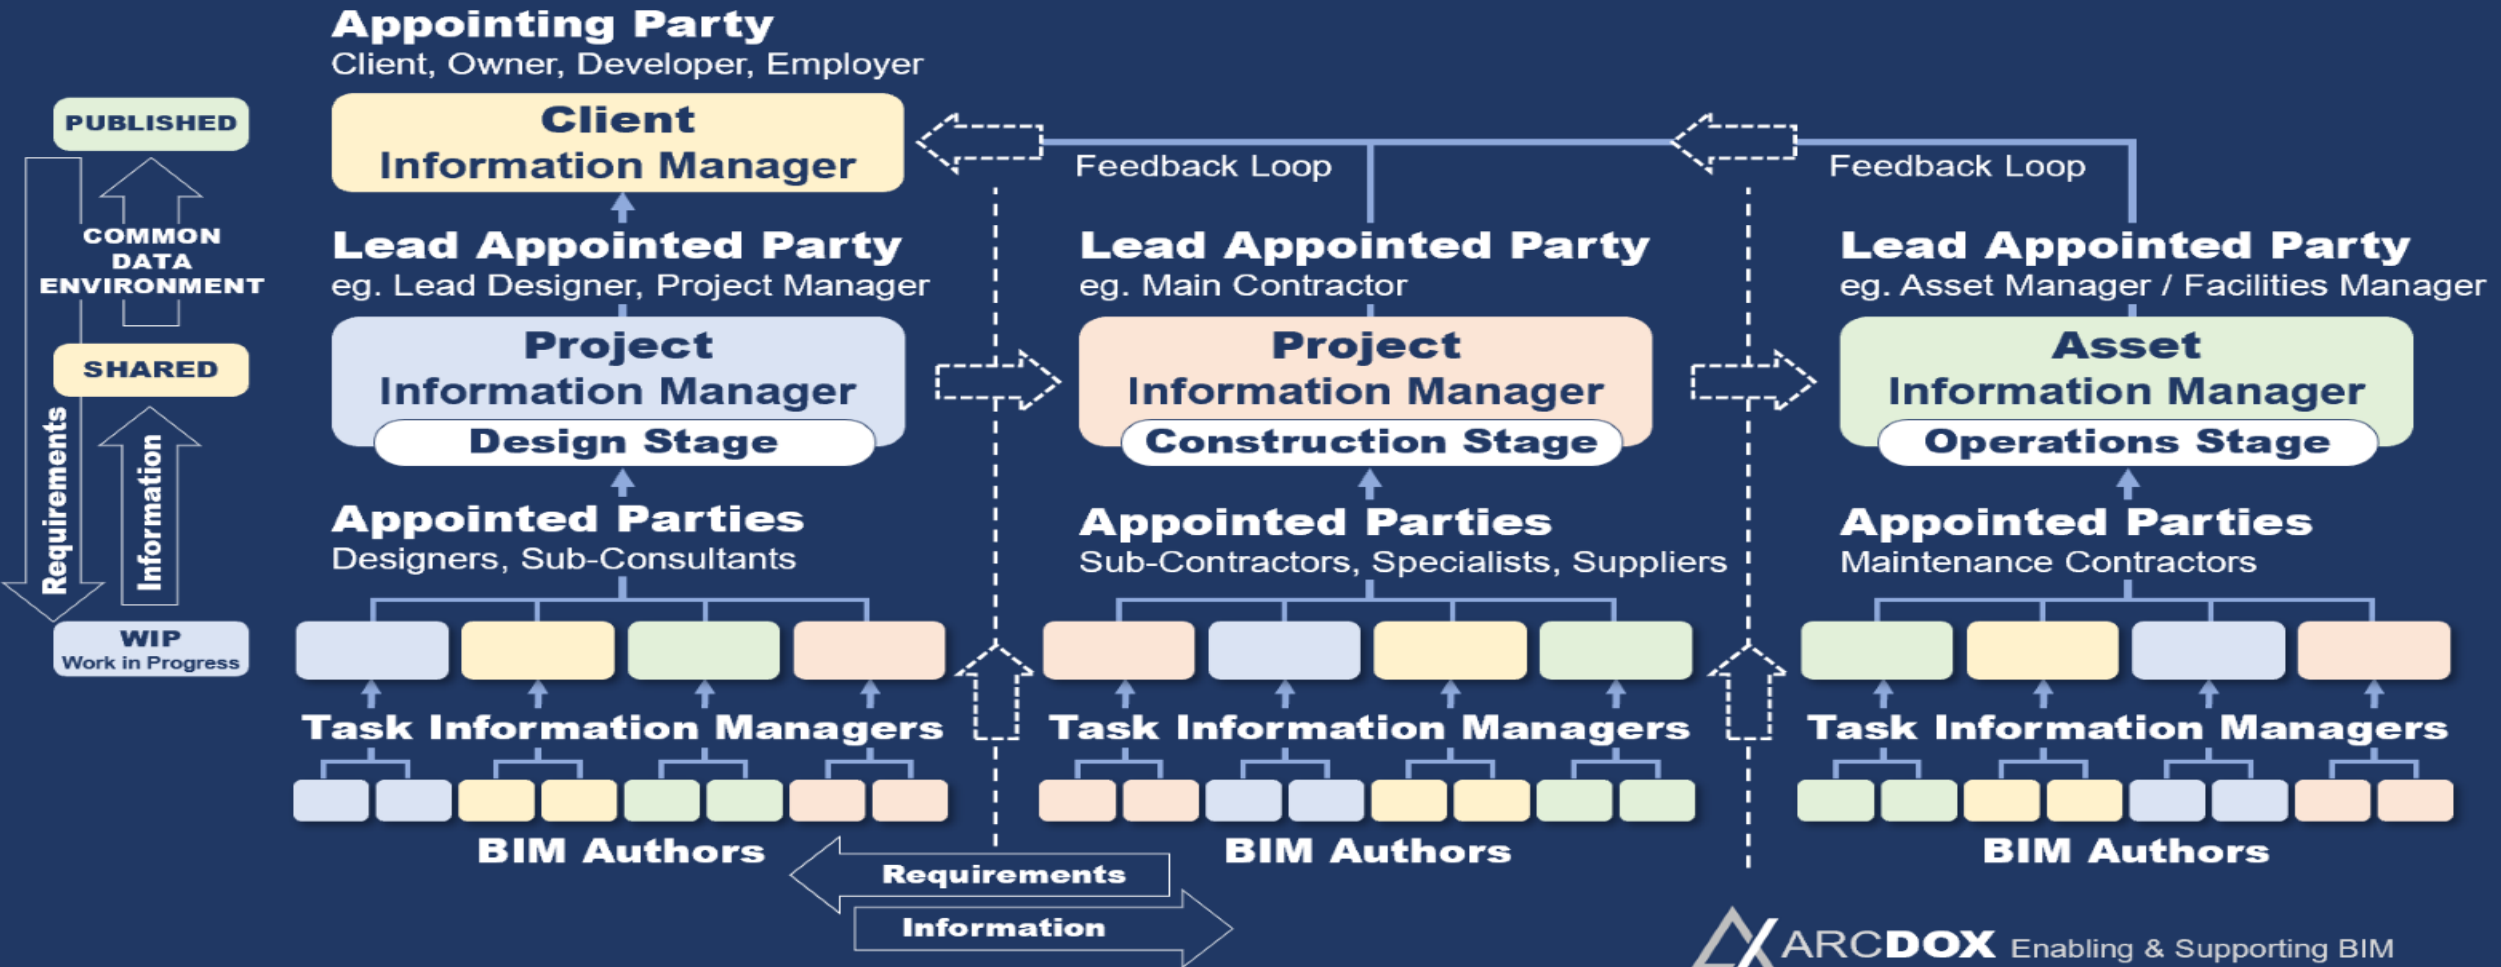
Appointing Party
Client, Owner, Developer, Employer

PUBLISHED

Client Information Manager

Feedback Loop

Feedback Loop

COMMON DATA ENVIRONMENT

Lead Appointed Party
eg. Lead Designer, Project Manager

Lead Appointed Party
eg. Main Contractor

Lead Appointed Party
eg. Asset Manager / Facilities Manager

SHARED

Project Information Manager
Design Stage

Project Information Manager
Construction Stage

Asset Information Manager
Operations Stage

Requirements

Information

Appointed Parties
Designers, Sub-Consultants

Appointed Parties
Sub-Contractors, Specialists, Suppliers

Appointed Parties
Maintenance Contractors

WIP
Work in Progress

Task Information Managers

Task Information Managers

Task Information Managers

BIM Authors

BIM Authors

BIM Authors

Requirements

Information

ARCDOX Enabling & Supporting BIM